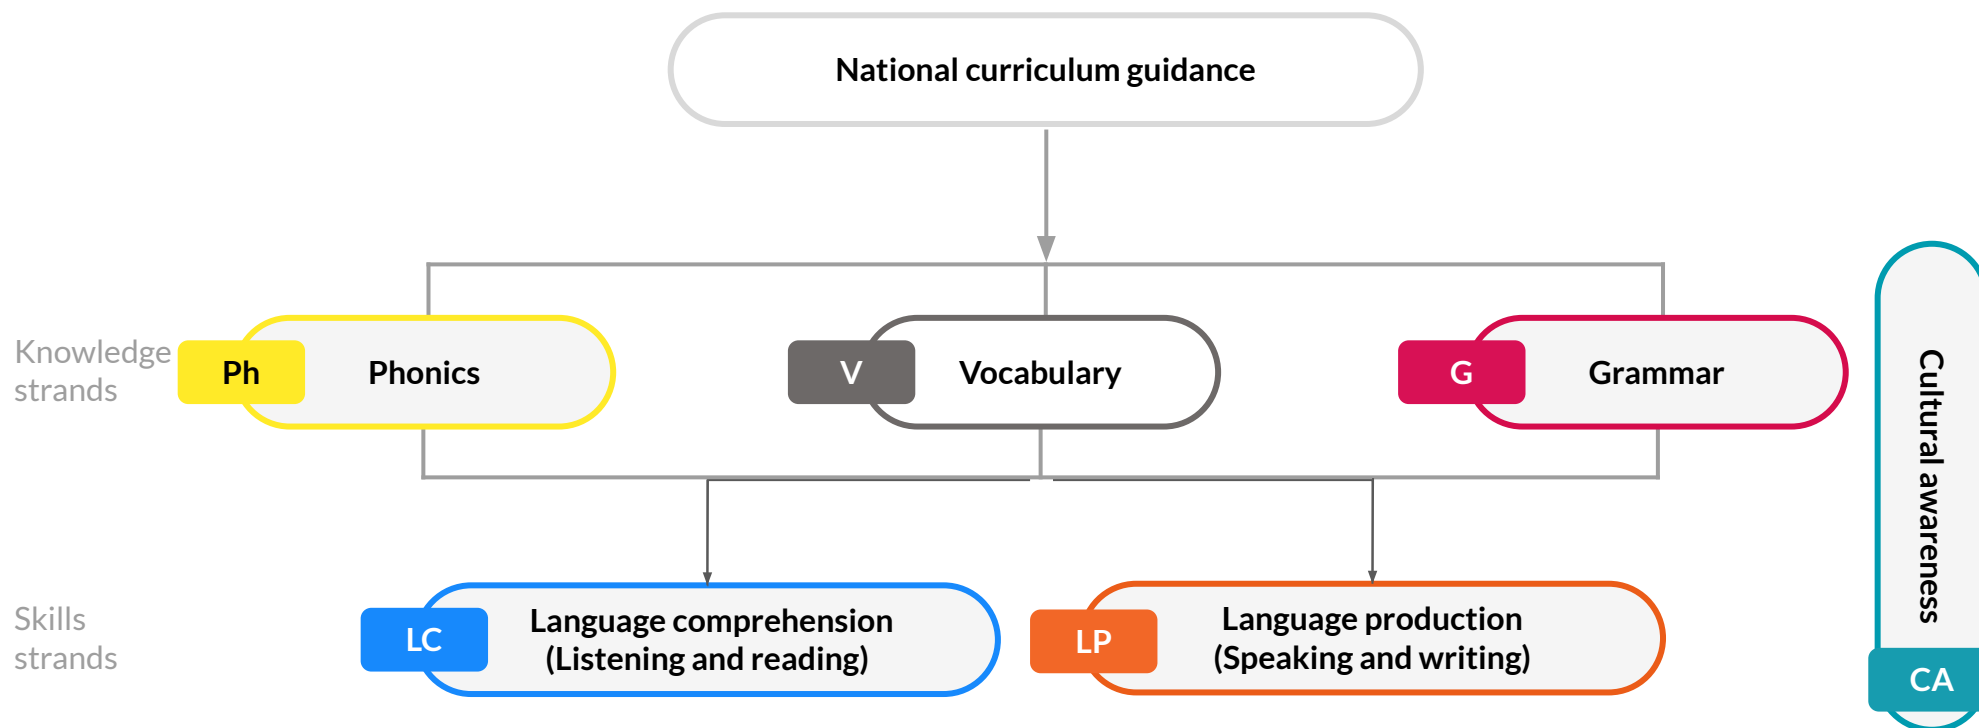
National curriculum guidance

Knowledge strands

Ph Phonics

V Vocabulary

G Grammar

Skills strands

LC Language comprehension (Listening and reading)

LP Language production (Speaking and writing)

Cultural awareness

CA